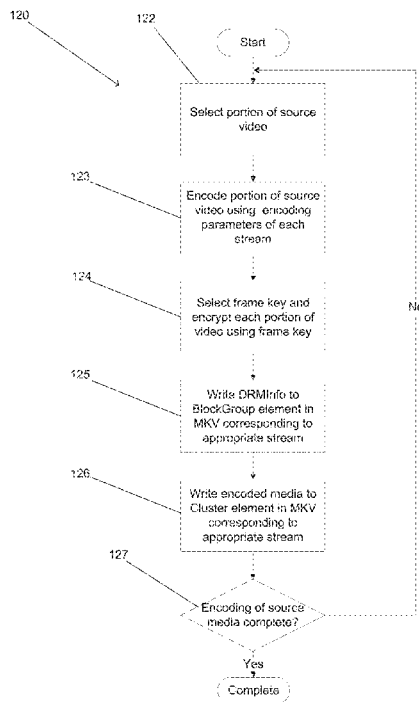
120

122

Start

Select portion of source video

123

Encode portion of source video using encoding parameters of each stream

124

Select frame key and encrypt each portion of video using frame key

125

Write DRMInfo to BlockGroup element in MKV corresponding to appropriate stream

126

Write encoded media to Cluster element in MKV corresponding to appropriate stream

127

Encoding of source media complete?

No

Yes

Complete